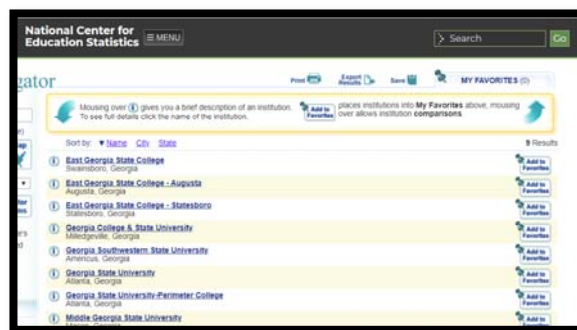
National Center for Education Statistics

MENU

Search

Go

gator

Print

Export Results

Save

MY FAVORITES (0)

Mousing over ⓘ gives you a brief description of an institution. To see full details click the name of the institution.

Add to Favorites

places institutions into My Favorites above, mousing over allows institution comparisons.

Sort by: ▼Name City State

9 Results

ⓘ East Georgia State College
Swainsboro, Georgia

Add to Favorites

ⓘ East Georgia State College - Augusta
Augusta, Georgia

Add to Favorites

ⓘ East Georgia State College - Statesboro
Statesboro, Georgia

Add to Favorites

ⓘ Georgia College & State University
Milledgeville, Georgia

Add to Favorites

ⓘ Georgia Southwestern State University
Americus, Georgia

Add to Favorites

ⓘ Georgia State University
Atlanta, Georgia

Add to Favorites

ⓘ Georgia State University-Perimeter College
Atlanta, Georgia

Add to Favorites

ⓘ Middle Georgia State University
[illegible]

Add to Favorites